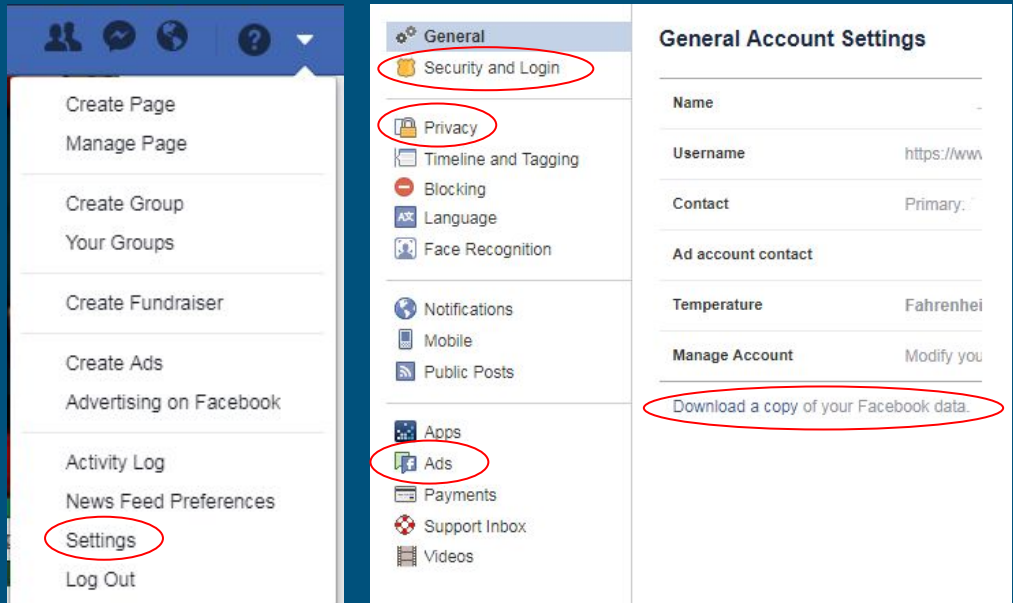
Create Page
Manage Page

Create Group
Your Groups

Create Fundraiser

Create Ads
Advertising on Facebook

Activity Log
News Feed Preferences
Settings
Log Out

General
Security and Login

Privacy
Timeline and Tagging
Blocking
Language
Face Recognition

Notifications
Mobile
Public Posts

Apps
Ads
Payments
Support Inbox
Videos

General Account Settings

| | |
|---|---|
| Name | |
| Username | https://ww |
| Contact | Primary: |
| Ad account contact | |
| Temperature | Fahrenhei |
| Manage Account | Modify you |

Download a copy of your Facebook data.